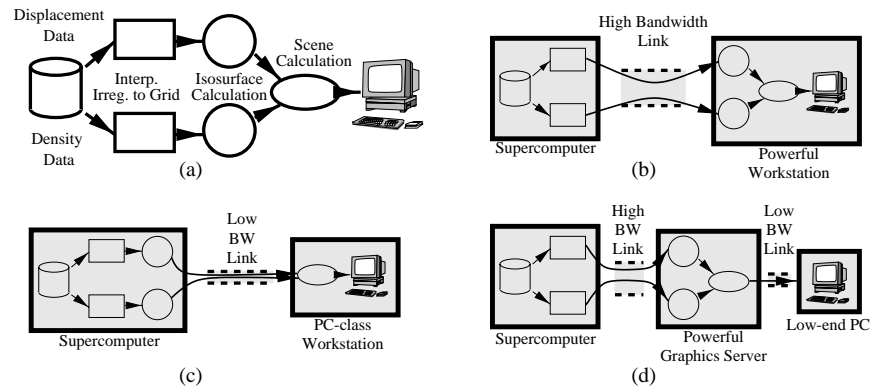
Displacement Data

Interp. Irreg. to Grid

Isosurface Calculation

Scene Calculation

Density Data

(a)

High Bandwidth Link

Supercomputer

Powerful Workstation

(b)

Low BW Link

Supercomputer

PC-class Workstation

(c)

High BW Link

Low BW Link

Supercomputer

Powerful Graphics Server

Low-end PC

(d)